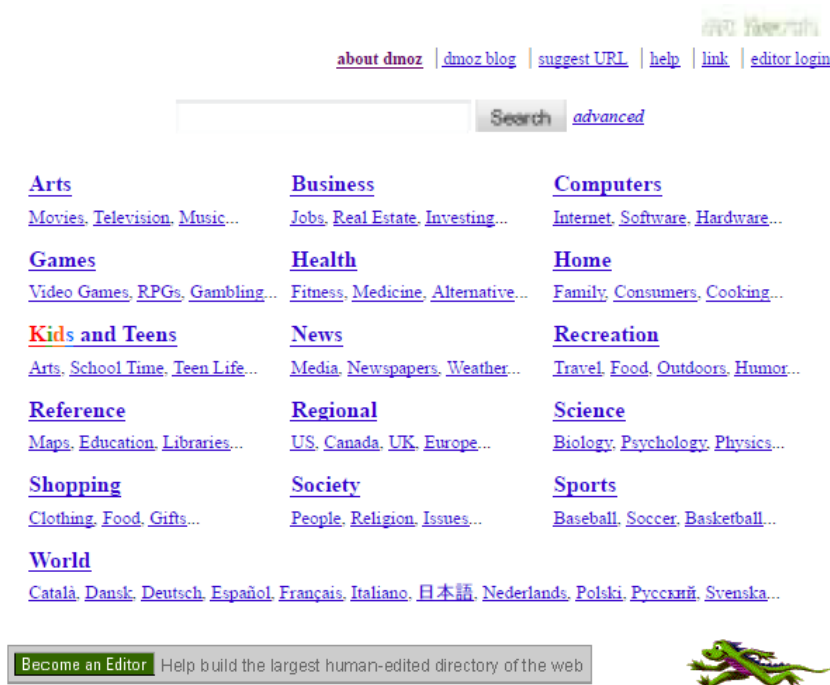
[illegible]

about dmoz | dmoz blog | suggest URL | help | link | editor login

Search advanced

Arts
Movies, Television, Music...

Business
Jobs, Real Estate, Investing...

Computers
Internet, Software, Hardware...

Games
Video Games, RPGs, Gambling...

Health
Fitness, Medicine, Alternative...

Home
Family, Consumers, Cooking...

Kids and Teens
Arts, School Time, Teen Life...

News
Media, Newspapers, Weather...

Recreation
Travel, Food, Outdoors, Humor...

Reference
Maps, Education, Libraries...

Regional
US, Canada, UK, Europe...

Science
Biology, Psychology, Physics...

Shopping
Clothing, Food, Gifts...

Society
People, Religion, Issues...

Sports
Baseball, Soccer, Basketball...

World
Català, Dansk, Deutsch, Español, Français, Italiano, 日本語, Nederlands, Polski, Русский, Svenska...

Become an Editor Help build the largest human-edited directory of the web